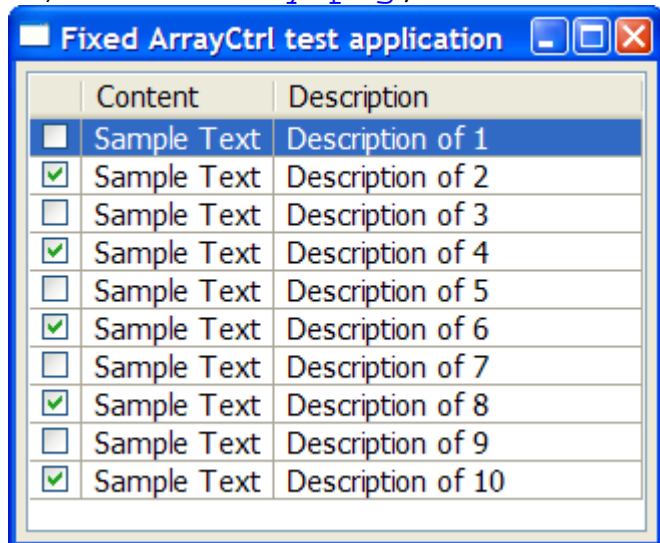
Fixed ArrayCtrl test application

|  | Content | Description |
|---|---|---|
| ☐ | Sample Text | Description of 1 |
| ☑ | Sample Text | Description of 2 |
| ☐ | Sample Text | Description of 3 |
| ☑ | Sample Text | Description of 4 |
| ☐ | Sample Text | Description of 5 |
| ☑ | Sample Text | Description of 6 |
| ☐ | Sample Text | Description of 7 |
| ☑ | Sample Text | Description of 8 |
| ☐ | Sample Text | Description of 9 |
| ☑ | Sample Text | Description of 10 |